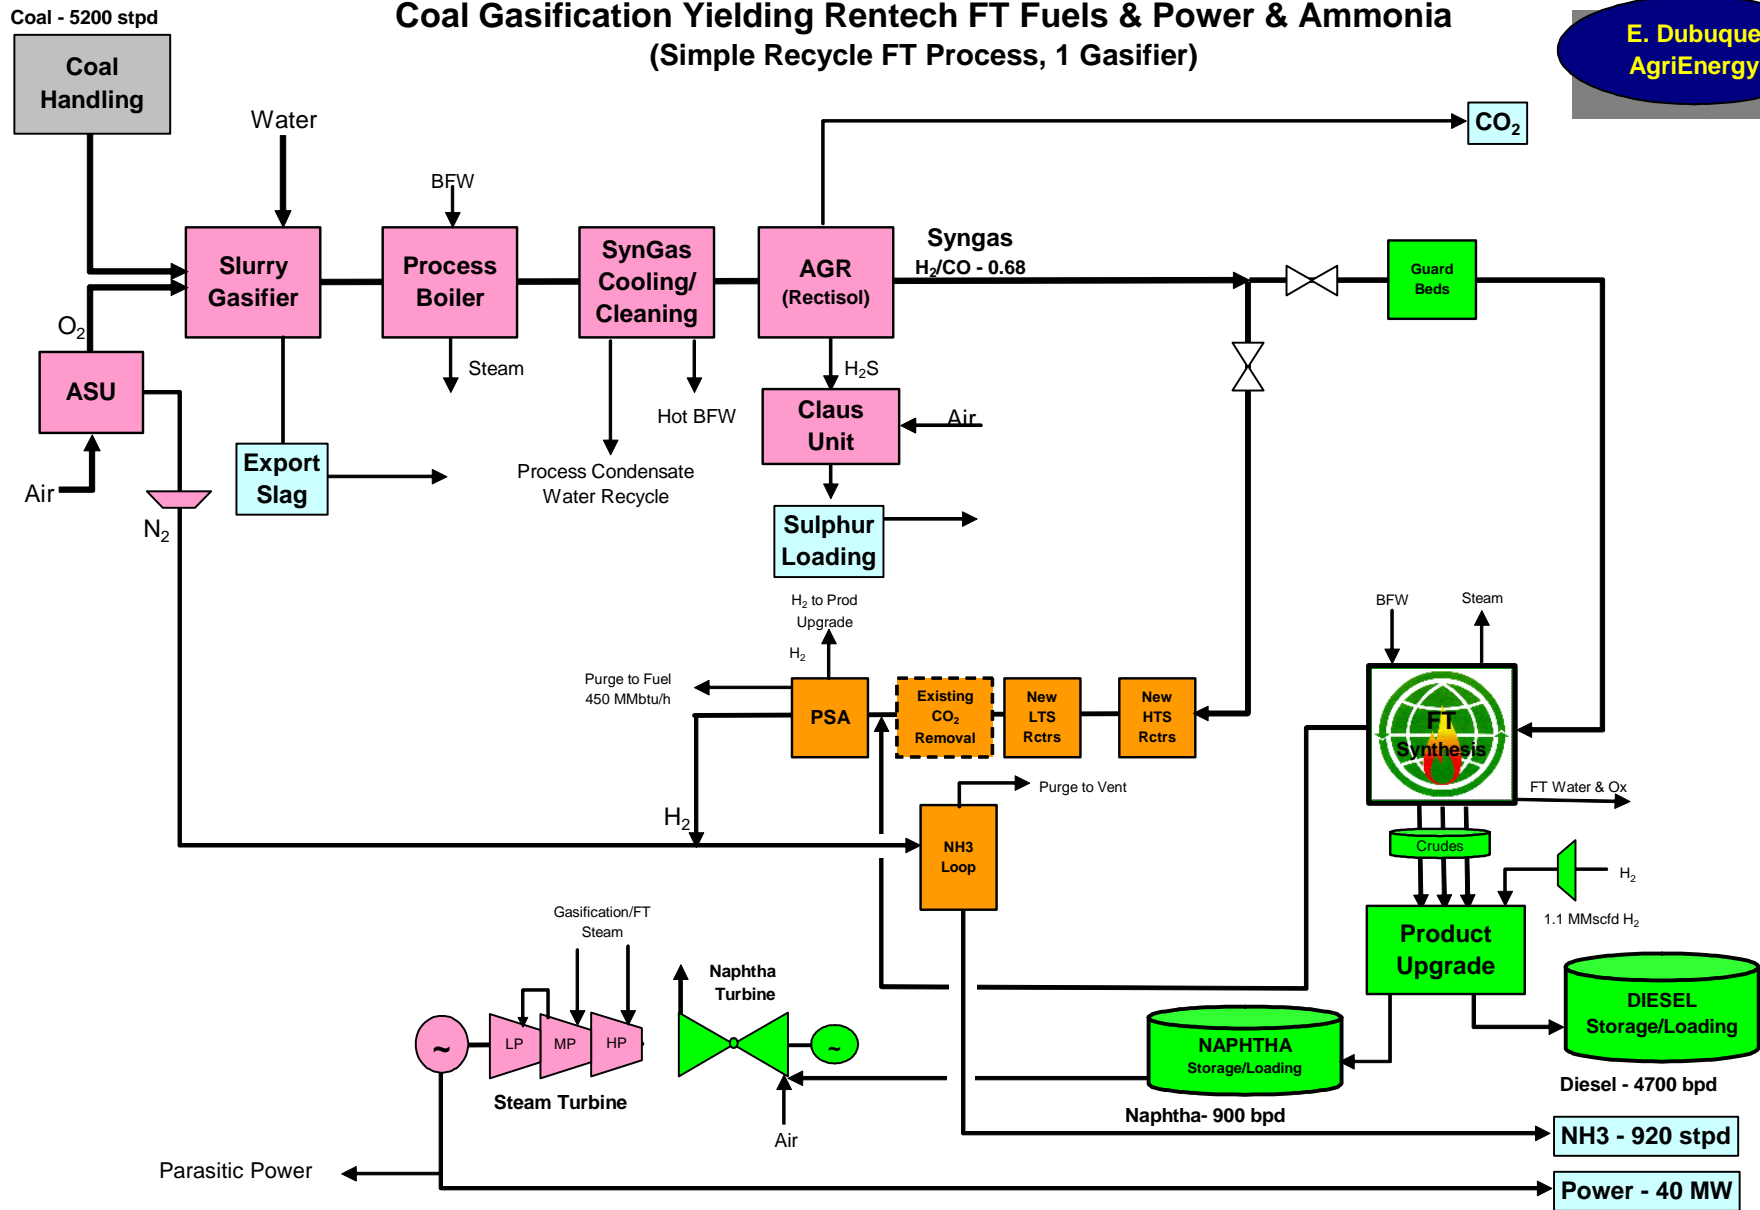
Coal - 5200 stpd

Coal Gasification Yielding Rentech FT Fuels & Power & Ammonia
(Simple Recycle FT Process, 1 Gasifier)

E. Dubuque
AgriEnergy

Coal Handling

Water

BFW

$CO_2$

Slurry Gasifier

Process Boiler

SynGas Cooling/ Cleaning

AGR (Rectisol)

Syngas
$H_2$/CO - 0.68

Guard Beds

$O_2$

ASU

Air

$N_2$

Export Slag

Steam

Hot BFW

Process Condensate Water Recycle

$H_2S$

Claus Unit

Air

Sulphur Loading

$H_2$ to Prod Upgrade

$H_2$

Purge to Fuel 450 MMbtu/h

PSA

Existing $CO_2$ Removal

New LTS Rctrs

New HTS Rctrs

BFW

Steam

FT Synthesis

FT Water & Ox

Purge to Vent

$H_2$

NH3 Loop

Crudes

$H_2$

1.1 MMscfd $H_2$

Product Upgrade

Gasification/FT Steam

Naphtha Turbine

DIESEL Storage/Loading

~

LP

MP

HP

~

NAPHTHA Storage/Loading

Steam Turbine

Air

Diesel - 4700 bpd

Naphtha- 900 bpd

NH3 - 920 stpd

Parasitic Power

Power - 40 MW